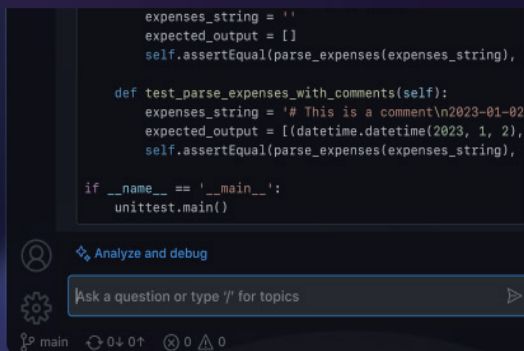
expenses_string = ''
expected_output = []
self.assertEqual(parse_expenses(expenses_string),

def test_parse_expenses_with_comments(self):
expenses_string = '# This is a comment\n2023-01-02
expected_output = [(datetime.datetime(2023, 1, 2),
self.assertEqual(parse_expenses(expenses_string),

if __name__ == '__main__':
unittest.main()

Analyze and debug

Ask a question or type '/' for topics

main 0↓ 0↑ ⊗ 0 ⚠ 0